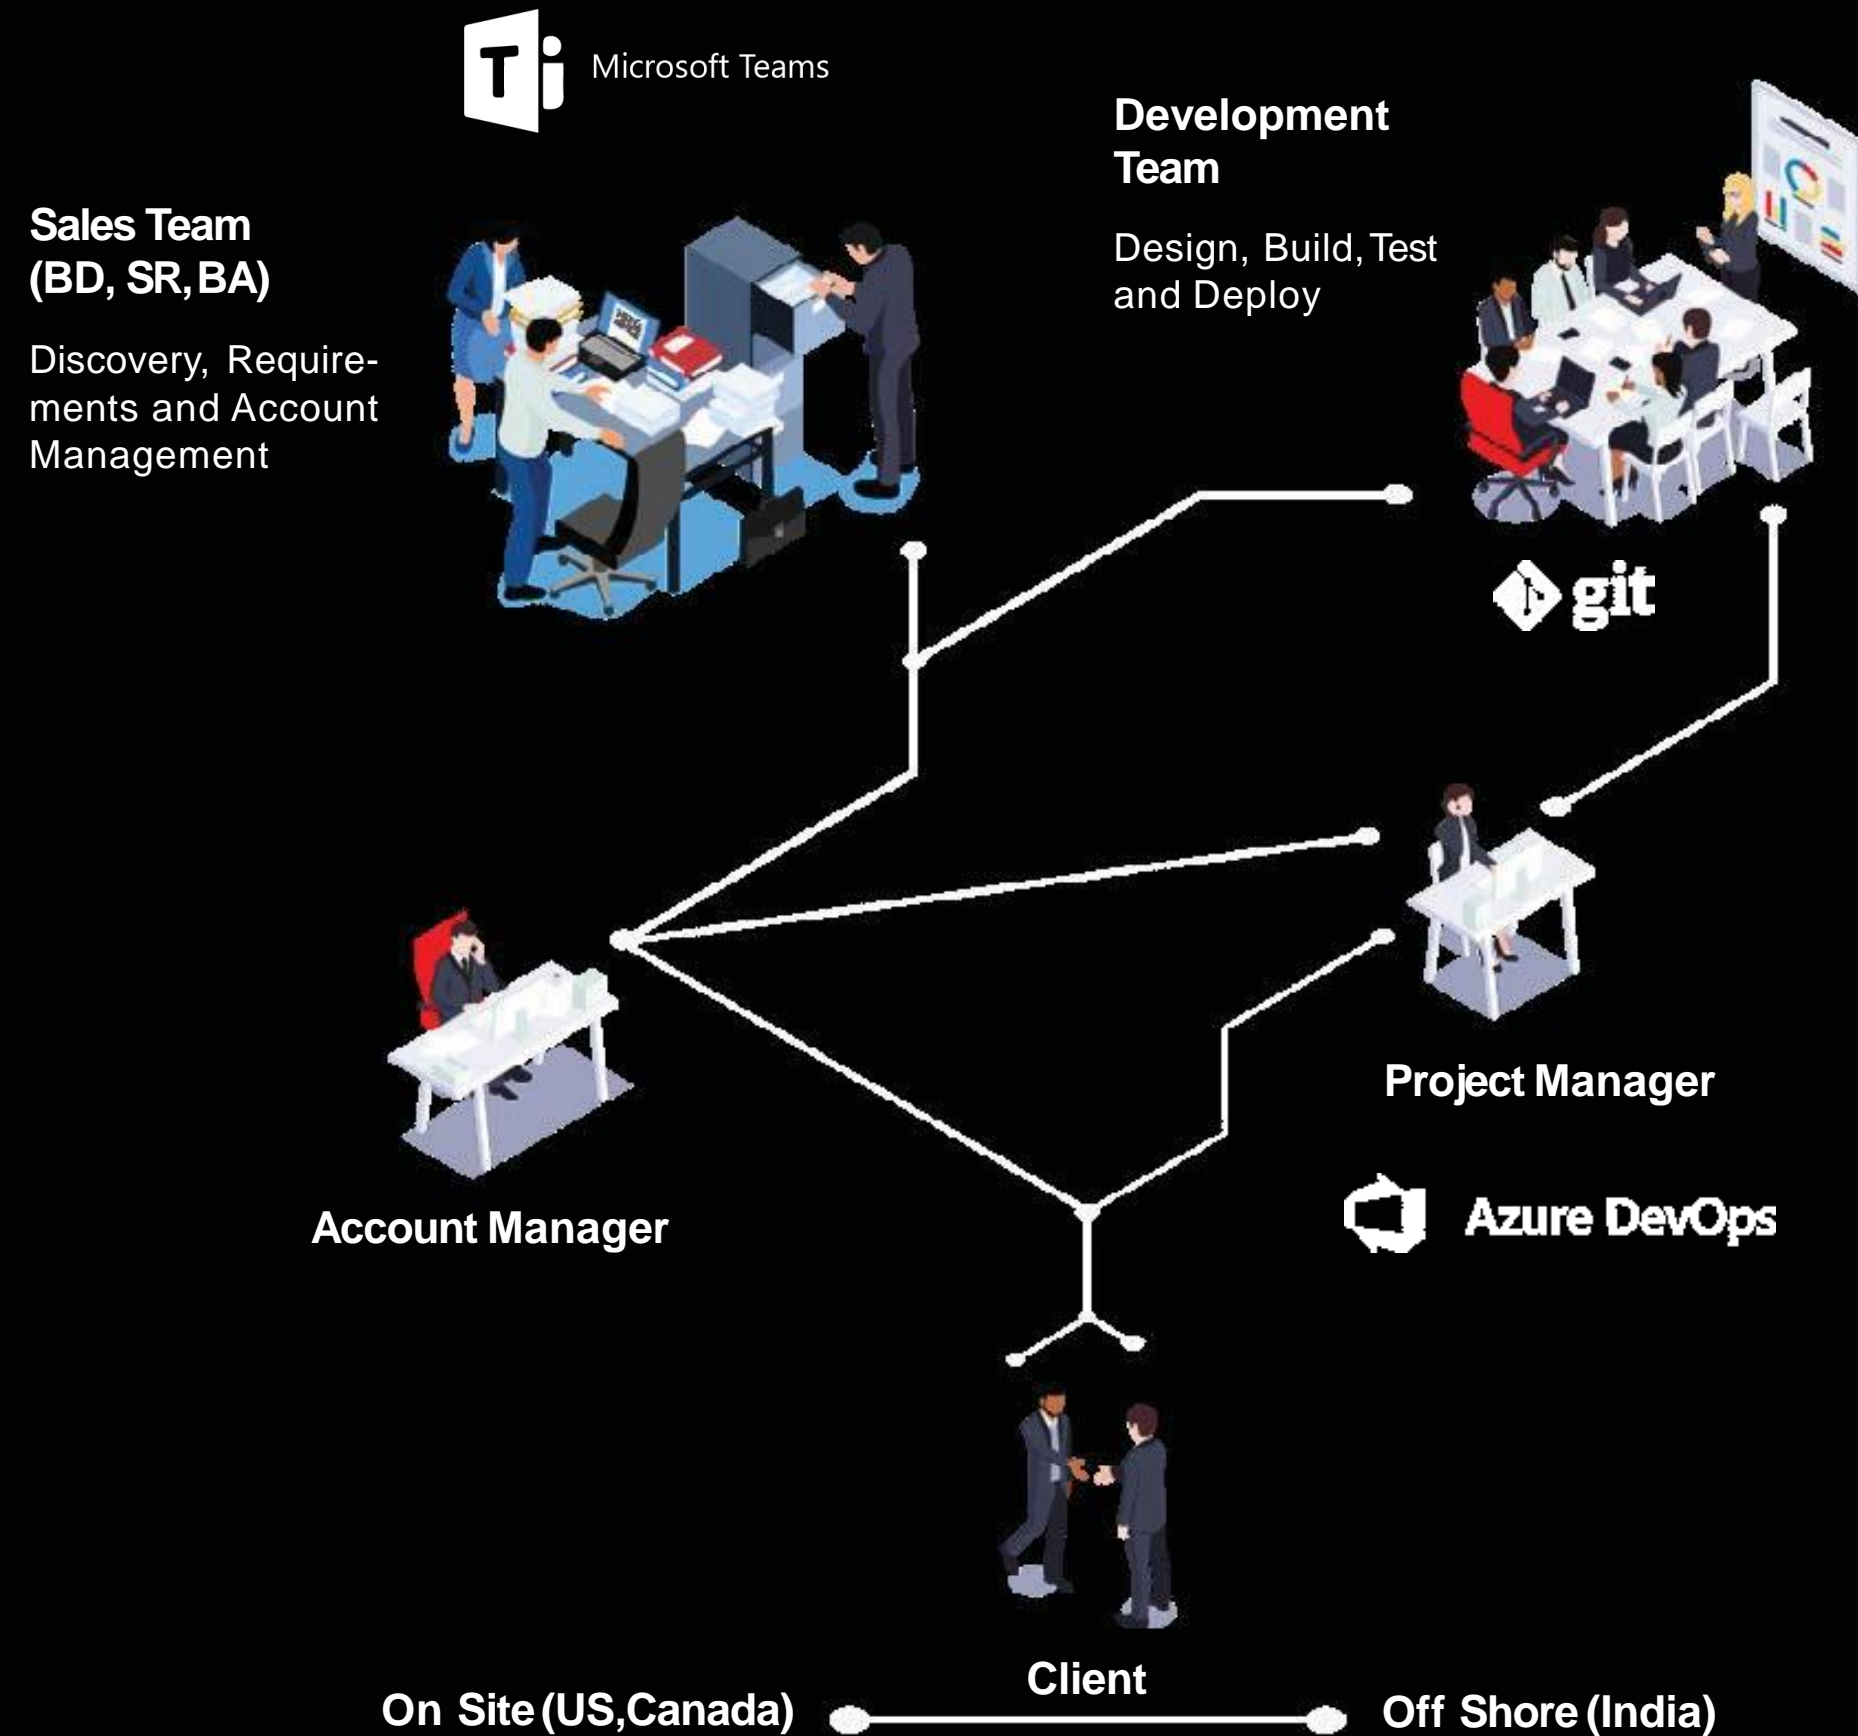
Microsoft Teams

Development Team

Design, Build, Test and Deploy

Sales Team (BD, SR, BA)

Discovery, Requirements and Account Management

git

Project Manager

Account Manager

Azure DevOps

Client

On Site (US,Canada)

Off Shore (India)